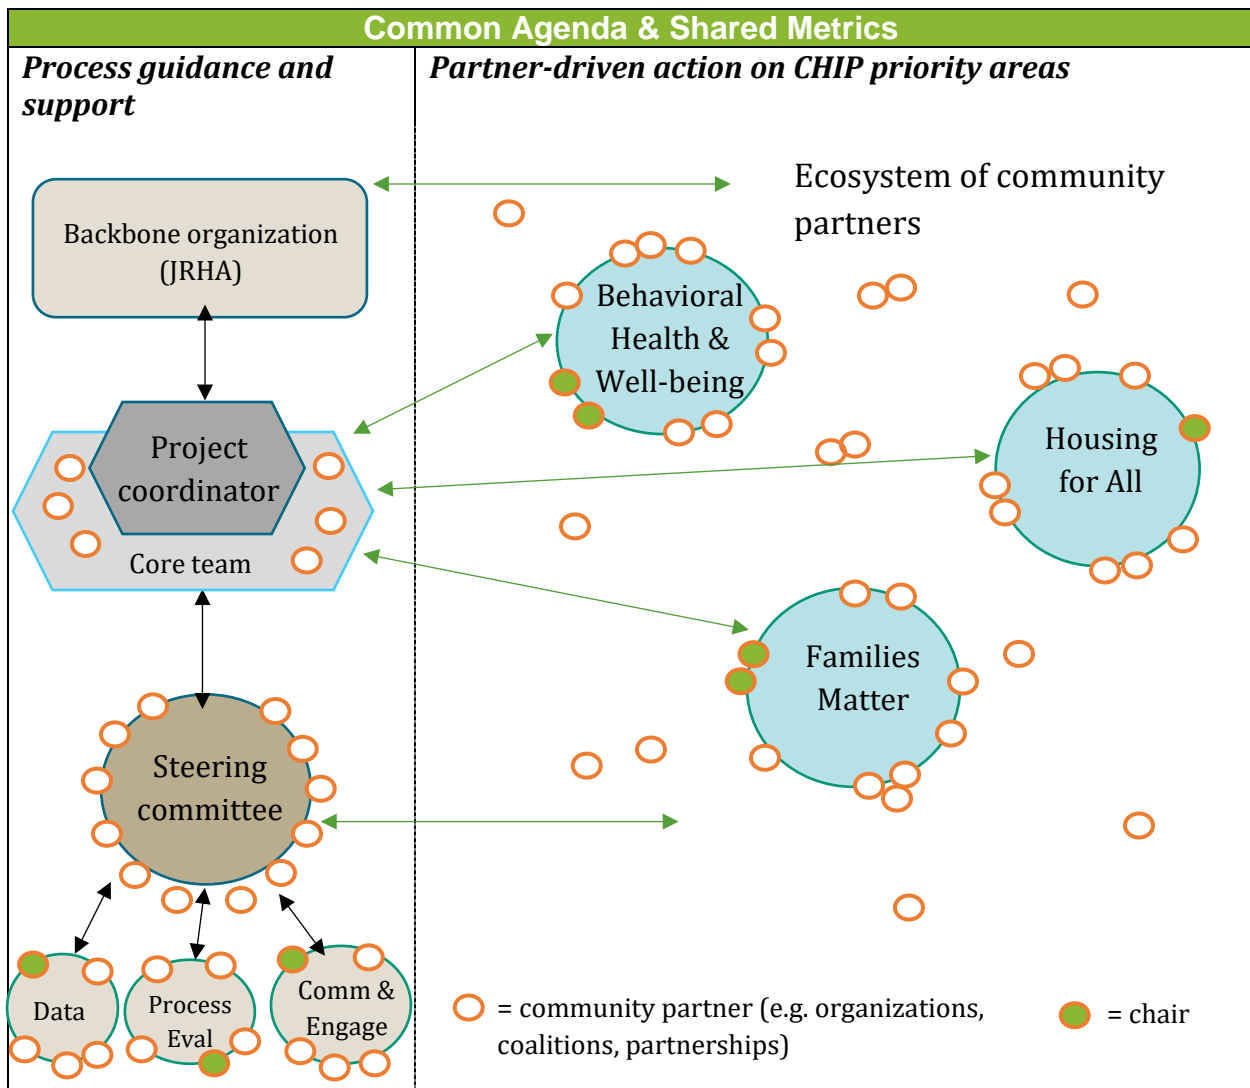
Common Agenda & Shared Metrics

Process guidance and support

Partner-driven action on CHIP priority areas

Backbone organization (JRHA)

Ecosystem of community partners

Behavioral Health & Well-being

Project coordinator

Core team

Housing for All

Families Matter

Steering committee

Data

Process Eval

Comm & Engage

= community partner (e.g. organizations, coalitions, partnerships)

= chair